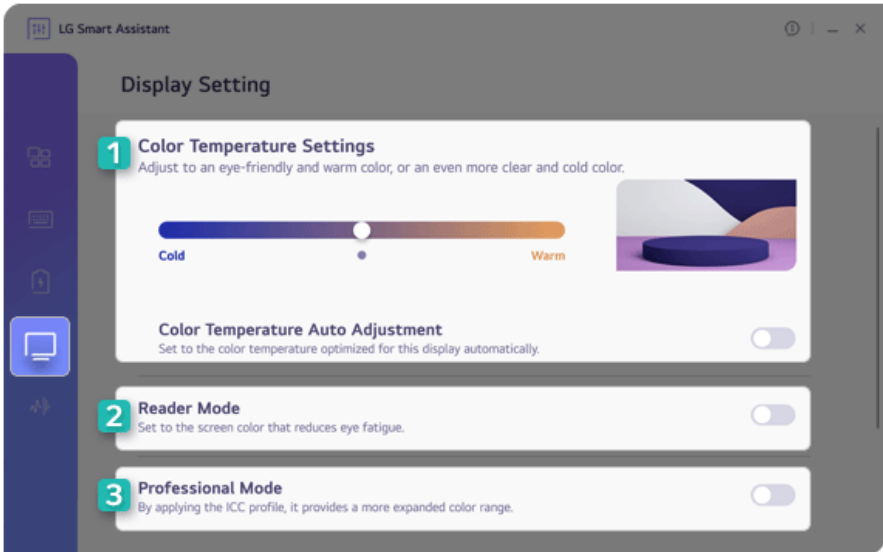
LG Smart Assistant

Display Setting

1 Color Temperature Settings
Adjust to an eye-friendly and warm color, or an even more clear and cold color.

Cold

Warm

Color Temperature Auto Adjustment
Set to the color temperature optimized for this display automatically.

2 Reader Mode
Set to the screen color that reduces eye fatigue.

3 Professional Mode
By applying the ICC profile, it provides a more expanded color range.